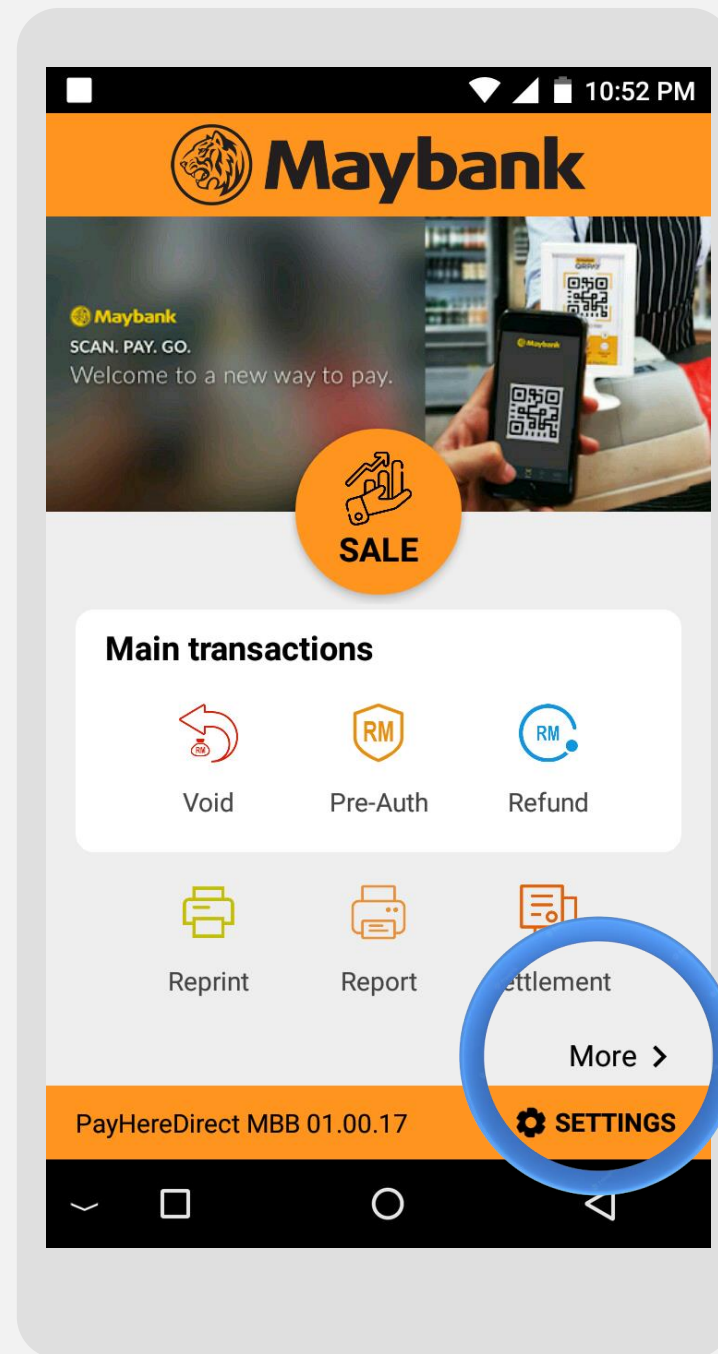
10:52 PM

Maybank

Maybank
SCAN. PAY. GO.
Welcome to a new way to pay.

Maybank

SALE

Main transactions

RM
Void

RM
Pre-Auth

RM
Refund

Reprint

Report

ettlement

More >

PayHereDirect MBB 01.00.17

SETTINGS